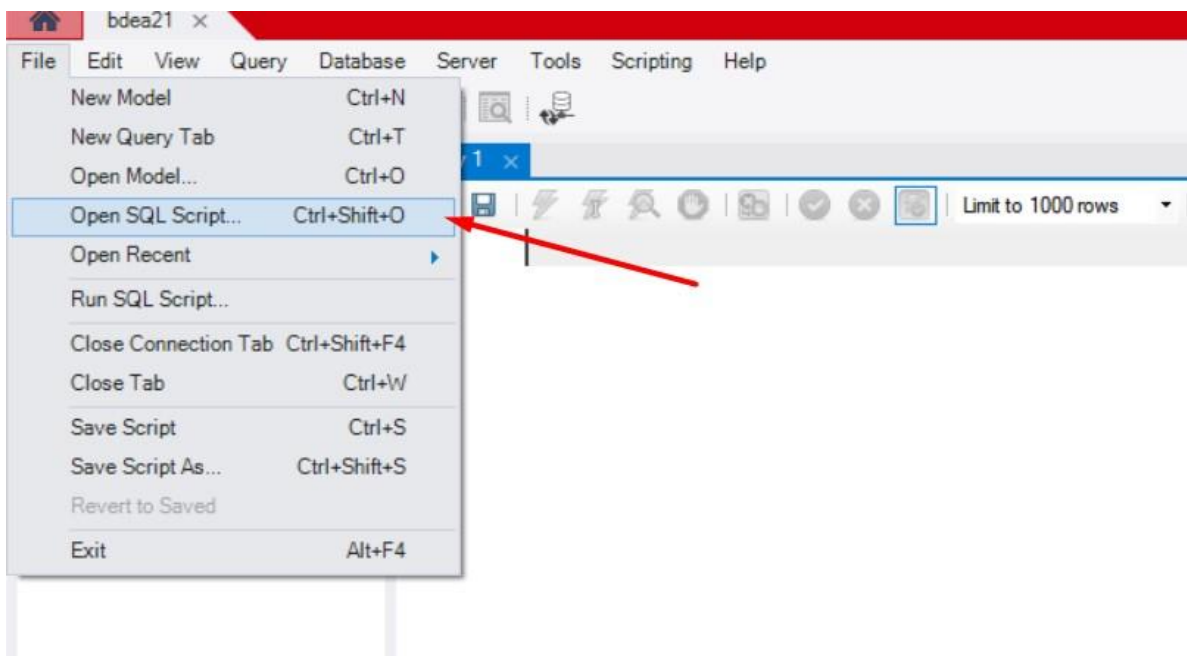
bdea21 ×

File Edit View Query Database Server Tools Scripting Help

New Model Ctrl+N
New Query Tab Ctrl+T
Open Model... Ctrl+O
Open SQL Script... Ctrl+Shift+O
Open Recent
Run SQL Script...
Close Connection Tab Ctrl+Shift+F4
Close Tab Ctrl+W
Save Script Ctrl+S
Save Script As... Ctrl+Shift+S
Revert to Saved
Exit Alt+F4

y 1 ×

Limit to 1000 rows